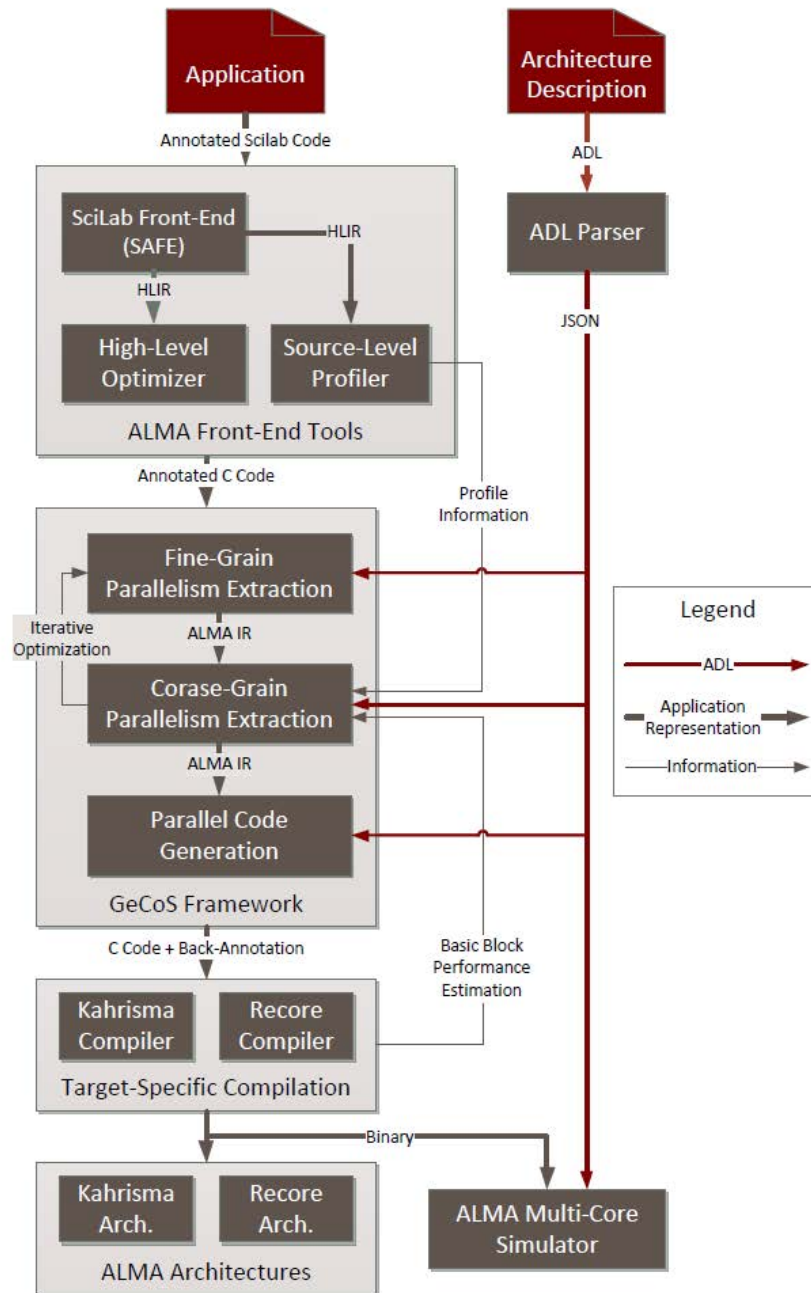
Application

Annotated Scilab Code

SciLab Front-End (SAFE)

HLIR

HLIR

High-Level Optimizer

Source-Level Profiler

ALMA Front-End Tools

Architecture Description

ADL

ADL Parser

JSON

Annotated C Code

Profile Information

Fine-Grain Parallelism Extraction

Iterative Optimization

ALMA IR

Corase-Grain Parallelism Extraction

ALMA IR

Parallel Code Generation

GeCoS Framework

Legend

ADL

Application Representation

Information

C Code + Back-Annotation

Basic Block Performance Estimation

Kahrisma Compiler

Recore Compiler

Target-Specific Compilation

Binary

Kahrisma Arch.

Recore Arch.

ALMA Architectures

ALMA Multi-Core Simulator